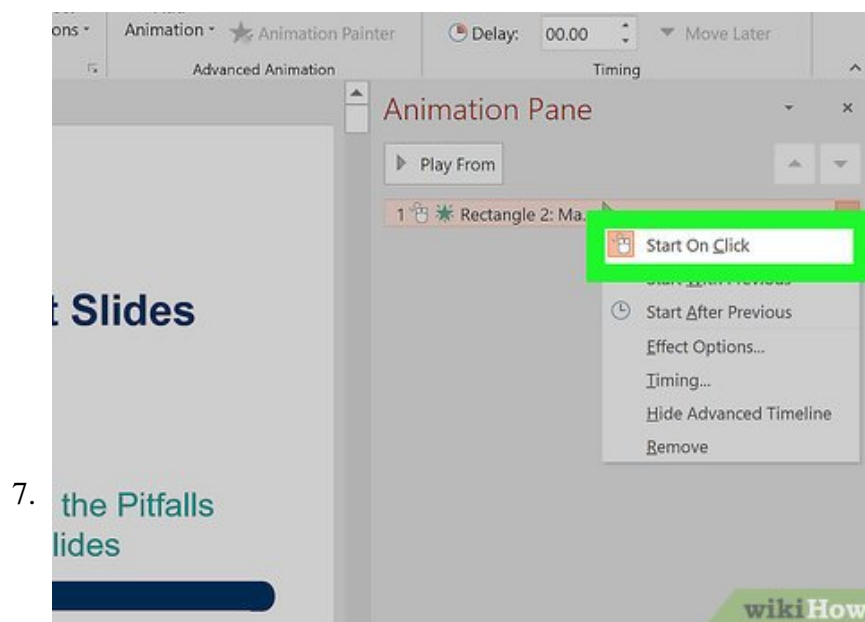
ons · Animation · Animation Painter
Advanced Animation
Delay: 00.00
Move Later
Timing

Animation Pane
Play From
1 Rectangle 2: Ma...
Start On Click
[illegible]
Start After Previous
Effect Options...
Timing...
Hide Advanced Timeline
Remove

t Slides

7. the Pitfalls
lides

wikiHow